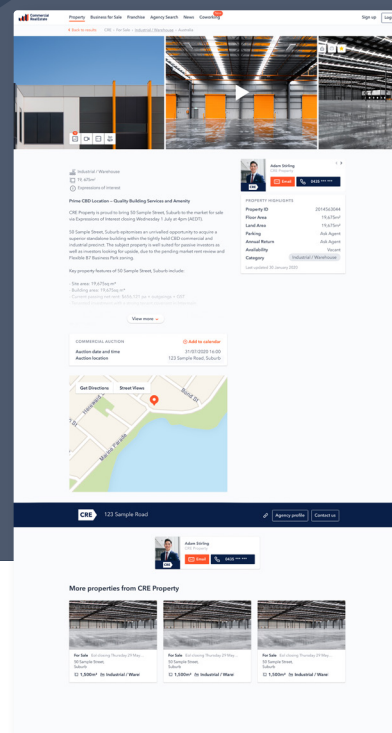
Commercial Real Estate

Property Business for Sale Franchise Agency Search News Coworking New

Sign up Log

< Back to results CRE > For Sale > Industrial / Warehouse > Australia

Industrial / Warehouse

19,475m²

Expressions of Interest

Prime CBD Location – Quality Building Services and Amenity

CRE Property is proud to bring 50 Sample Street, Suburb to the market for sale via Expressions of Interest closing Wednesday 1 July at 4pm (AEST).

50 Sample Street, Suburb epitomises an unrivalled opportunity to acquire a superior standalone building within the tightly held CBD commercial and industrial precinct. The subject property is well suited for passive investors as well as investors looking for upside, due to the pending market rent review and Flexible B7 Business Park zoning.

Key property features of 50 Sample Street, Suburb include:

- Site area: 19,675sq m²
- Building area: 19,675sq m²
- Current passing net rent: $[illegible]

View more

Adam Stirling
CRE Property

Email 0435 *** ***

PROPERTY HIGHLIGHTS

| | |
|---|---|
| Property ID | 2014563084 |
| Floor Area | 19,475m² |
| Land Area | 19,475m² |
| Parking | Ask Agent |
| Annual Return | Ask Agent |
| Availability | Vacant |
| Category | Industrial / Warehouse |

Last updated 30 January 2020

COMMERCIAL AUCTION

Add to calendar

Auction date and time 31/07/2020 16:00

Auction location 123 Sample Road, Suburb

Get Directions Street Views

Bond St

CRE 123 Sample Road

Agency profile Contact us

Adam Stirling
CRE Property

Email 0435 *** ***

More properties from CRE Property

For Sale Exit closing Thursday 29 May...
50 Sample Street,
Suburb
1,500m² Industrial / Ware

For Sale Exit closing Thursday 29 May...
50 Sample Street,
Suburb
1,500m² Industrial / Ware

For Sale Exit closing Thursday 29 May...
50 Sample Street,
Suburb
1,500m² Industrial / Ware